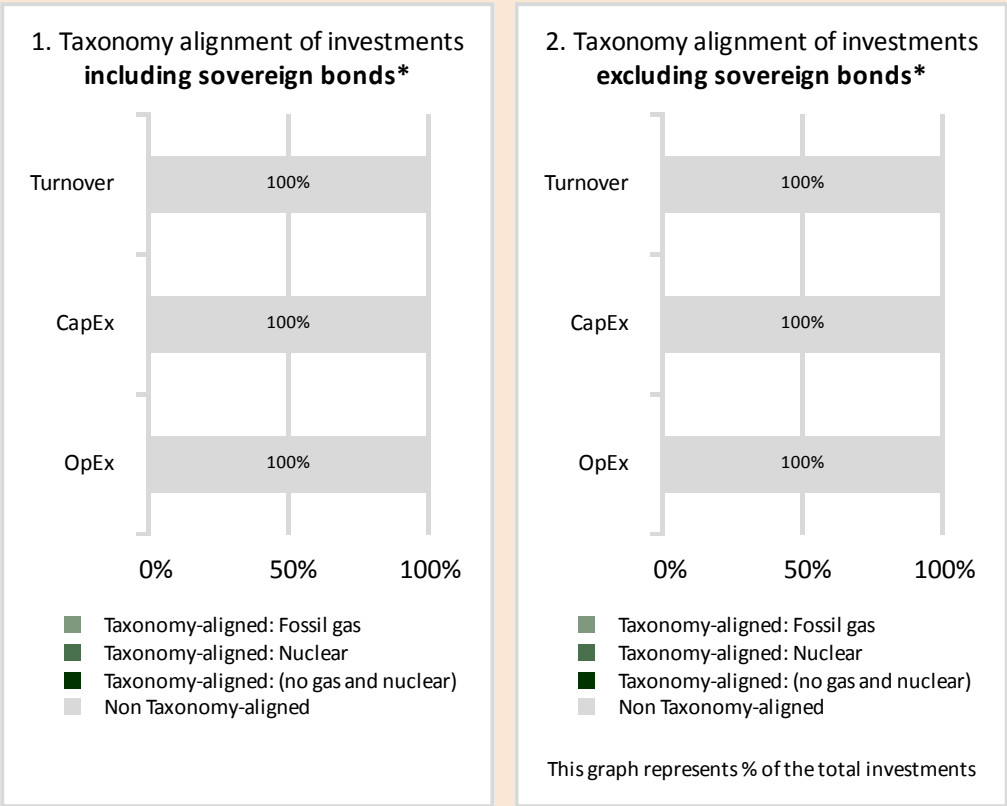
1. Taxonomy alignment of investments **including sovereign bonds***

Turnover
100%

CapEx
100%

OpEx
100%

0% 50% 100%

Taxonomy-aligned: Fossil gas
Taxonomy-aligned: Nuclear
Taxonomy-aligned: (no gas and nuclear)
Non Taxonomy-aligned

2. Taxonomy alignment of investments **excluding sovereign bonds***

Turnover
100%

CapEx
100%

OpEx
100%

0% 50% 100%

Taxonomy-aligned: Fossil gas
Taxonomy-aligned: Nuclear
Taxonomy-aligned: (no gas and nuclear)
Non Taxonomy-aligned

This graph represents % of the total investments